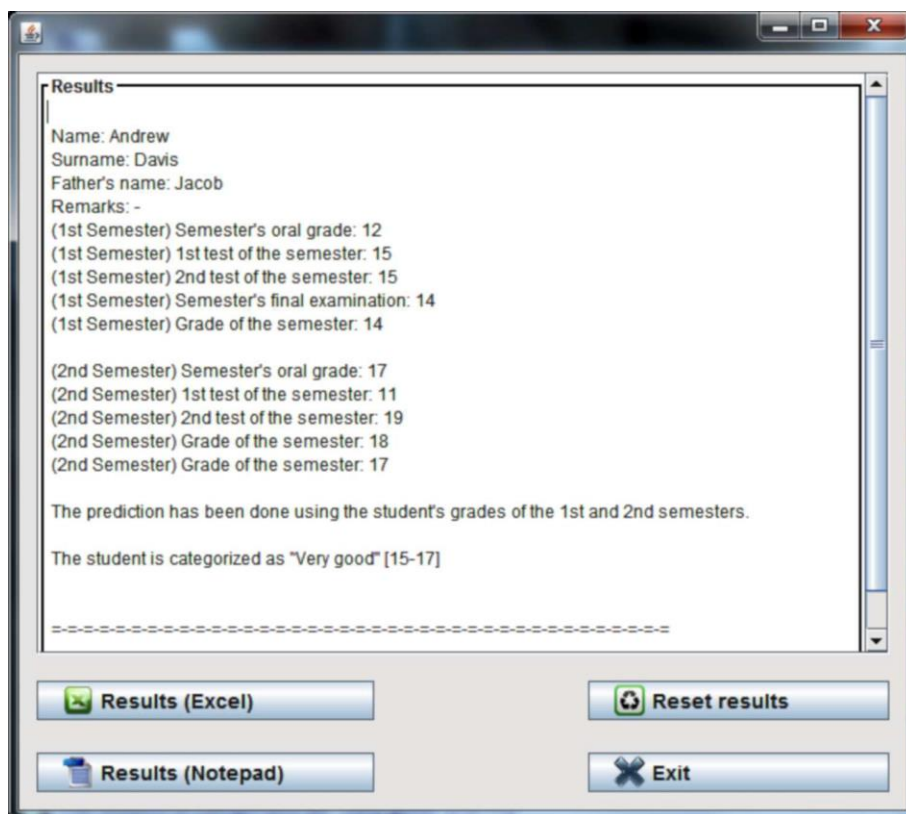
Results

Name: Andrew
Surname: Davis
Father's name: Jacob
Remarks: -
(1st Semester) Semester's oral grade: 12
(1st Semester) 1st test of the semester: 15
(1st Semester) 2nd test of the semester: 15
(1st Semester) Semester's final examination: 14
(1st Semester) Grade of the semester: 14

(2nd Semester) Semester's oral grade: 17
(2nd Semester) 1st test of the semester: 11
(2nd Semester) 2nd test of the semester: 19
(2nd Semester) Grade of the semester: 18
(2nd Semester) Grade of the semester: 17

The prediction has been done using the student's grades of the 1st and 2nd semesters.

The student is categorized as "Very good" [15-17]

=-=-=-=-=-=-=-=-=-=-=-=-=-=-=-=-=-=-=-=-=-=-=-=

Results (Excel)
Reset results
Results (Notepad)
Exit